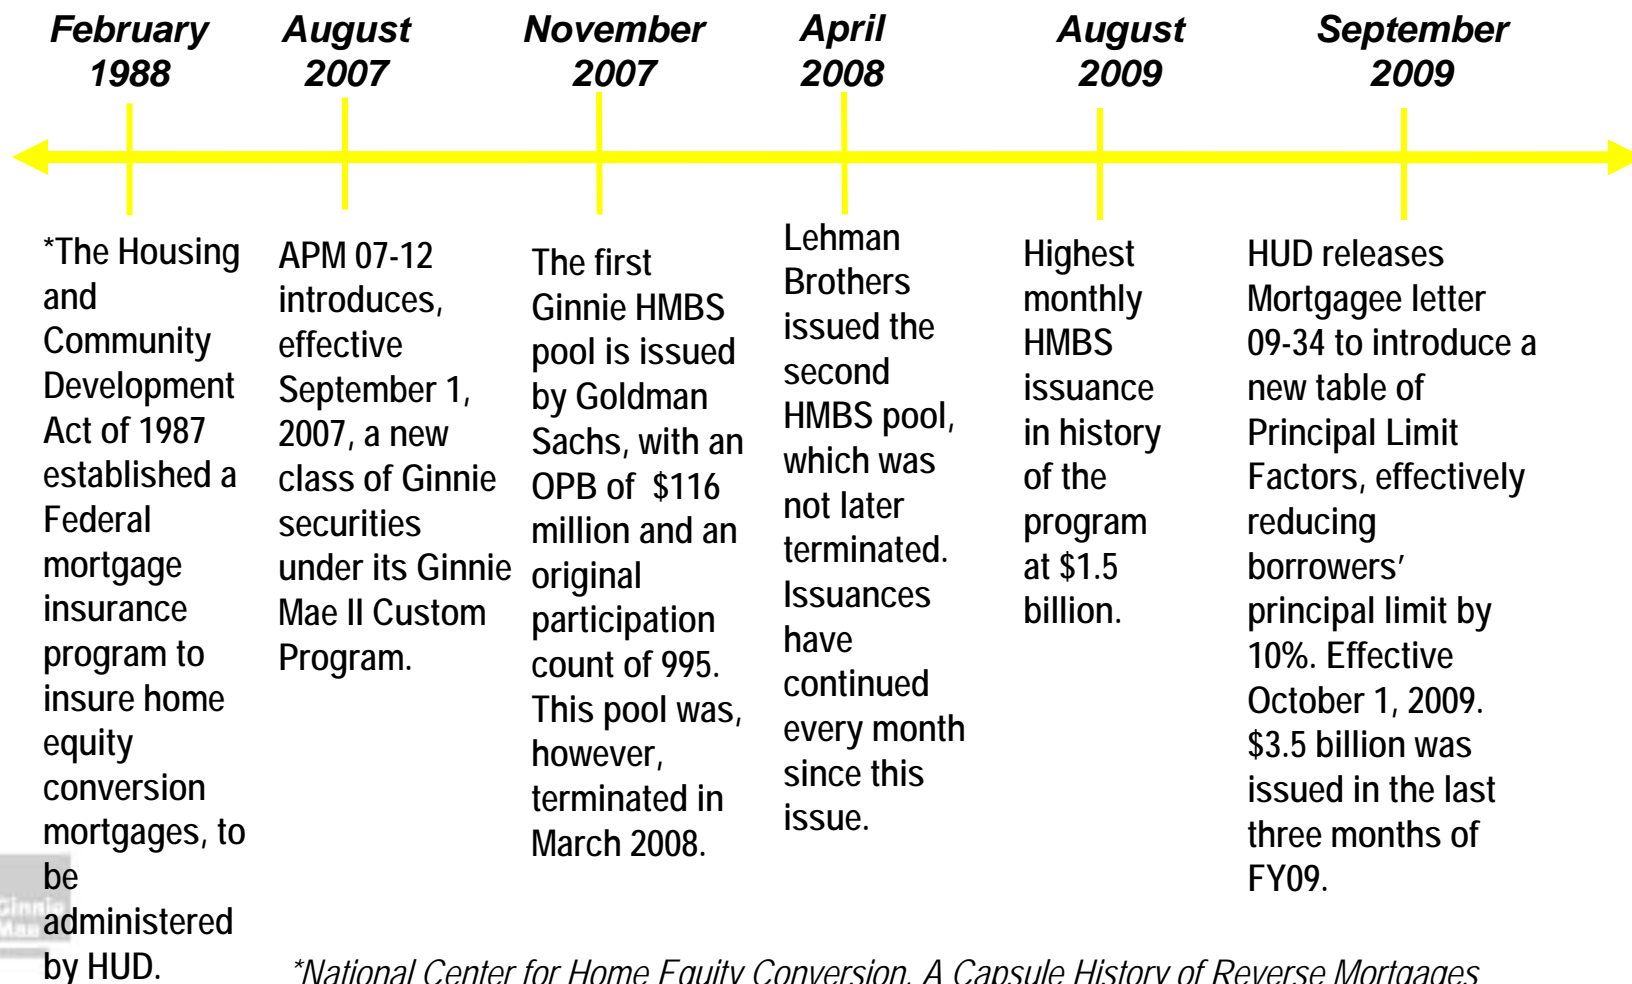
February 1988

August 2007

November 2007

April 2008

August 2009

September 2009

*The Housing and Community Development Act of 1987 established a Federal mortgage insurance program to insure home equity conversion mortgages, to be administered by HUD.

APM 07-12 introduces, effective September 1, 2007, a new class of Ginnie securities under its Ginnie Mae II Custom Program.

The first Ginnie HMBS pool is issued by Goldman Sachs, with an OPB of $116 million and an original participation count of 995. This pool was, however, terminated in March 2008.

Lehman Brothers issued the second HMBS pool, which was not later terminated. Issuances have continued every month since this issue.

Highest monthly HMBS issuance in history of the program at $1.5 billion.

HUD releases Mortgagee letter 09-34 to introduce a new table of Principal Limit Factors, effectively reducing borrowers' principal limit by 10%. Effective October 1, 2009. $3.5 billion was issued in the last three months of FY09.

Ginnie Mae

*National Center for Home Equity Conversion, A Capsule History of Reverse Mortgages